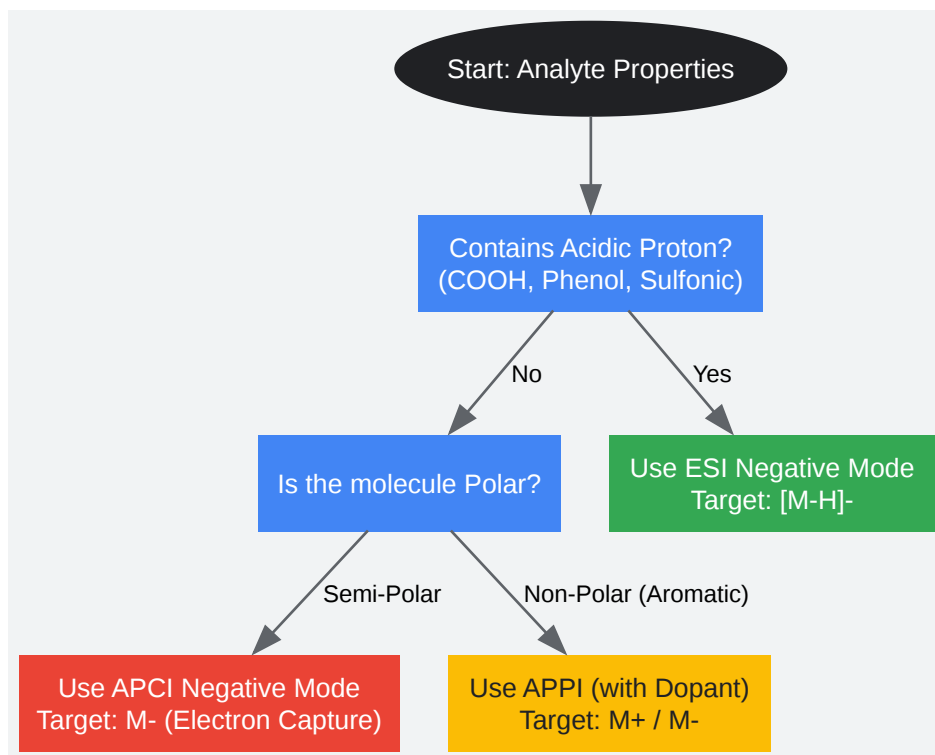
Start: Analyte Properties

Contains Acidic Proton?
(COOH, Phenol, Sulfonic)

No

Yes

Is the molecule Polar?

Use ESI Negative Mode
Target: [M-H]-

Semi-Polar

Non-Polar (Aromatic)

Use APCI Negative Mode
Target: M- (Electron Capture)

Use APPI (with Dopant)
Target: M+ / M-